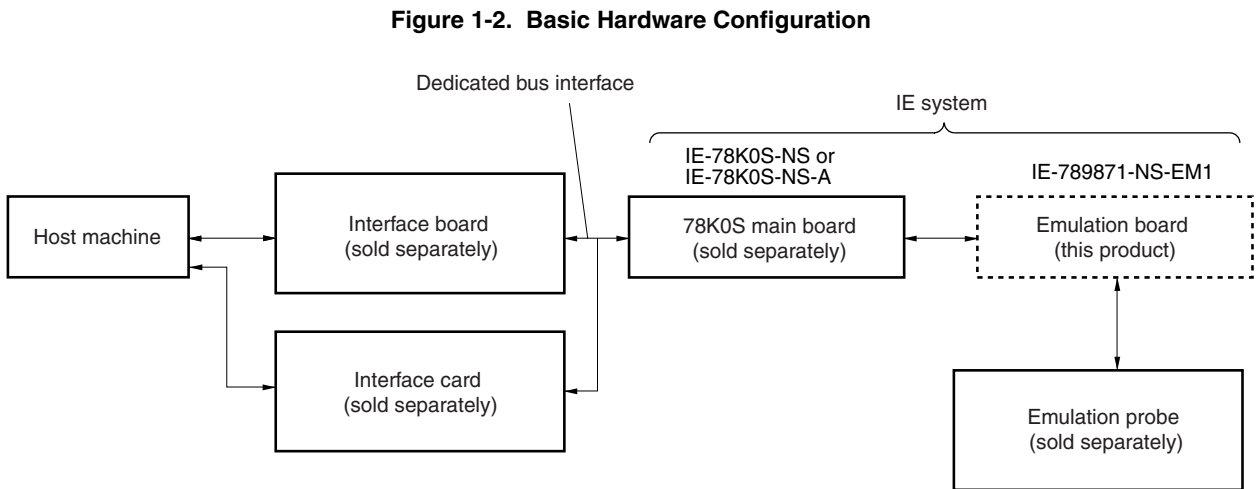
Figure 1-2. Basic Hardware Configuration

Dedicated bus interface

IE system

IE-78K0S-NS or
IE-78K0S-NS-A

IE-789871-NS-EM1

Host machine

Interface board
(sold separately)

78K0S main board
(sold separately)

Emulation board
(this product)

Interface card
(sold separately)

Emulation probe
(sold separately)